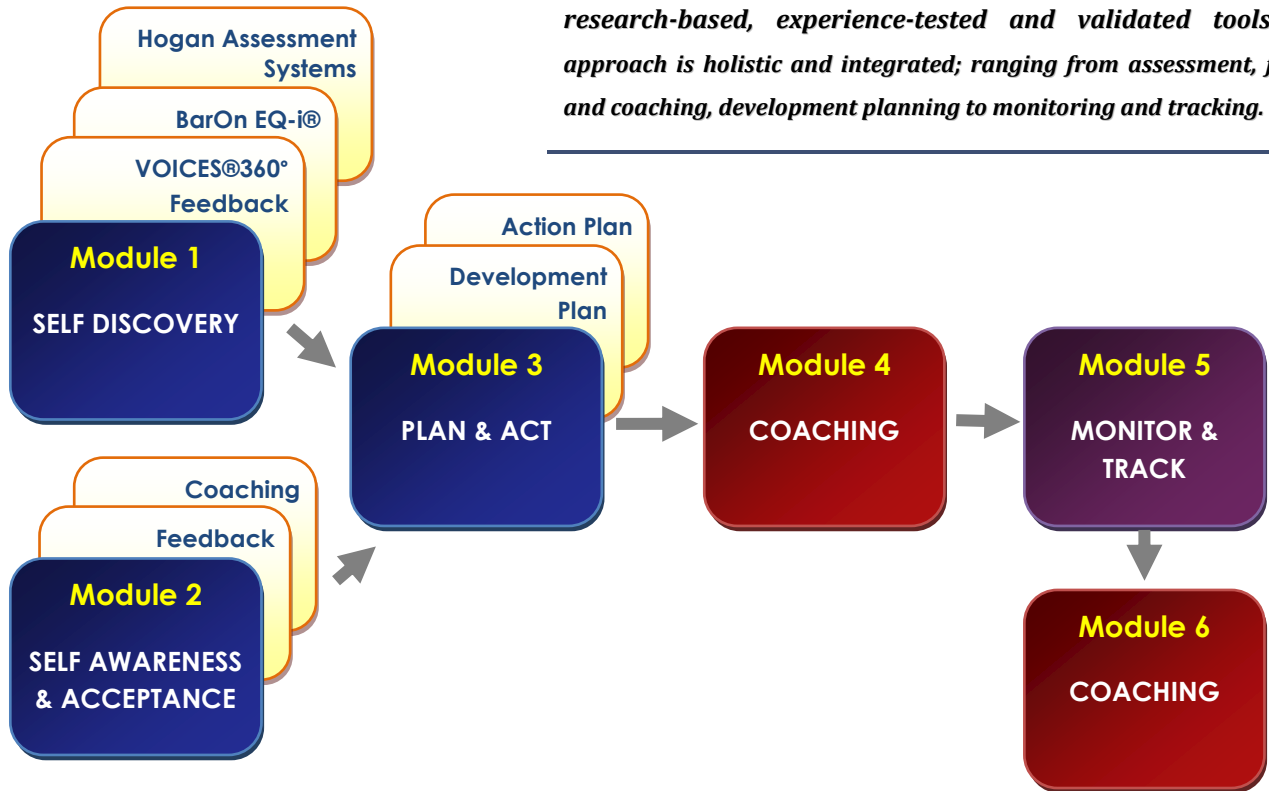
research-based, experience-tested and validated tools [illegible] approach is holistic and integrated; ranging from assessment, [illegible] and coaching, development planning to monitoring and tracking.

Hogan Assessment Systems

BarOn EQ-i®

VOICES®360° Feedback

Module 1

SELF DISCOVERY

Coaching

Feedback

Module 2

SELF AWARENESS & ACCEPTANCE

Action Plan

Development Plan

Module 3

PLAN & ACT

Module 4

COACHING

Module 5

MONITOR & TRACK

Module 6

COACHING